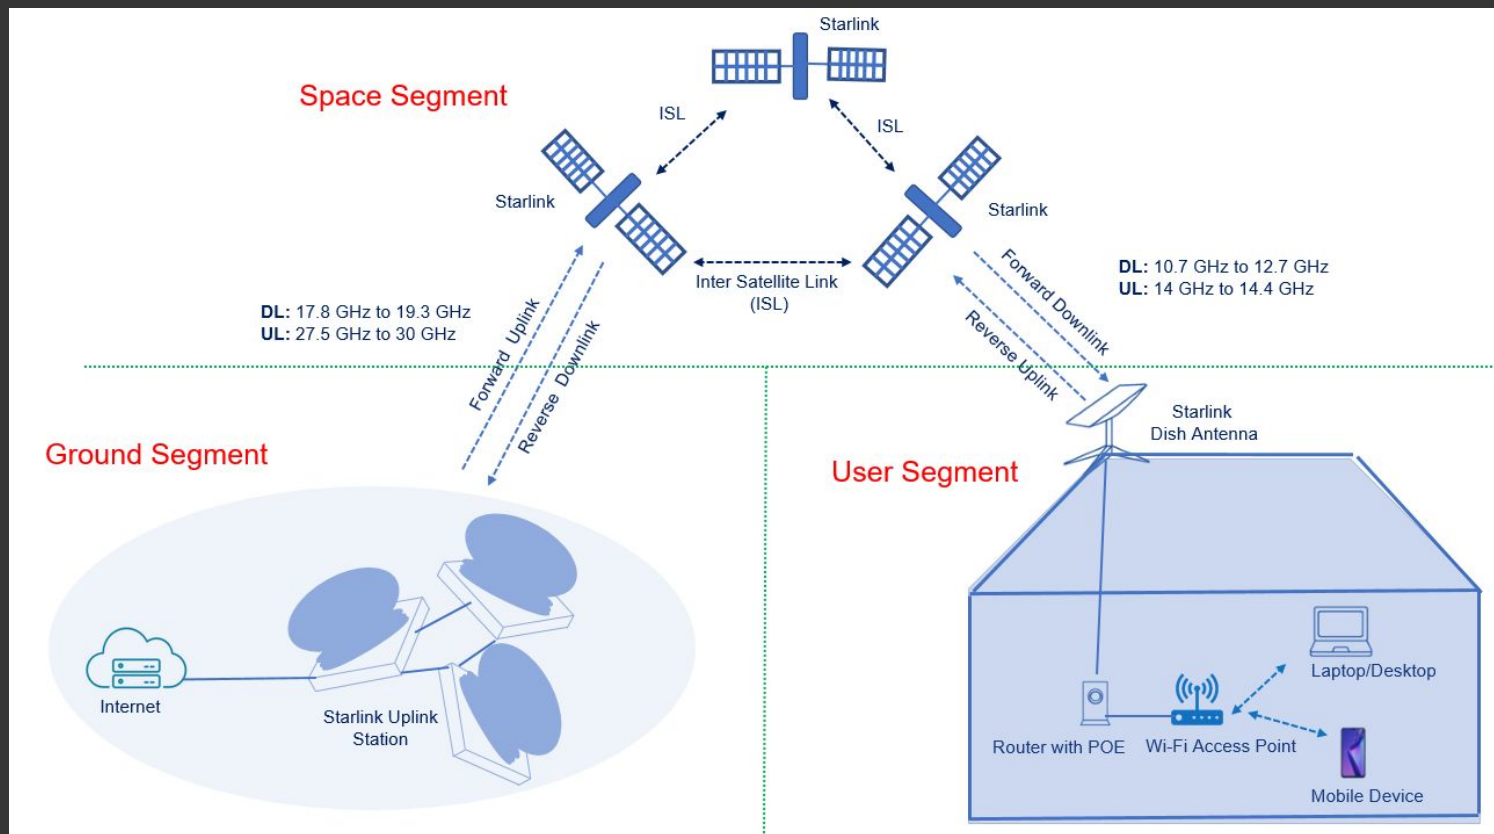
Space Segment

Starlink

ISL

ISL

Starlink

Starlink

Inter Satellite Link (ISL)

DL: 17.8 GHz to 19.3 GHz
UL: 27.5 GHz to 30 GHz

Forward Uplink

Reverse Downlink

DL: 10.7 GHz to 12.7 GHz
UL: 14 GHz to 14.4 GHz

Forward Downlink

Reverse Uplink

Starlink Dish Antenna

Ground Segment

User Segment

Internet

Starlink Uplink Station

Laptop/Desktop

Router with POE

Wi-Fi Access Point

Mobile Device